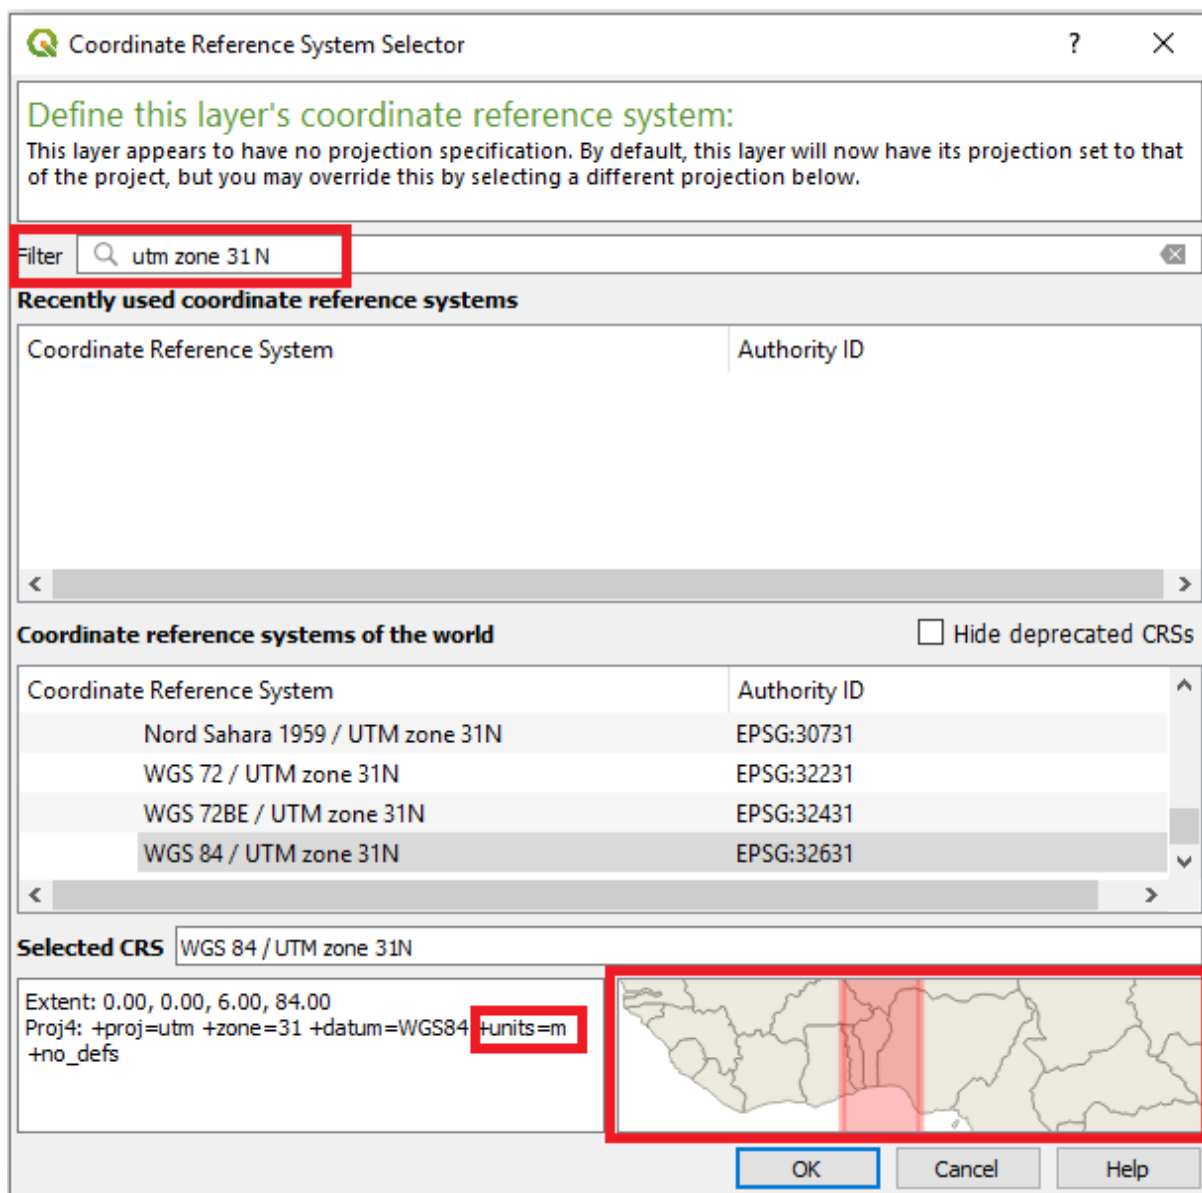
Coordinate Reference System Selector

?

Define this layer's coordinate reference system:

This layer appears to have no projection specification. By default, this layer will now have its projection set to that of the project, but you may override this by selecting a different projection below.

Filter utm zone 31 N

Recently used coordinate reference systems

| Coordinate Reference System | Authority ID |
|---|---|

Coordinate reference systems of the world

Hide deprecated CRSs

| Coordinate Reference System | Authority ID |
|---|---|
| Nord Sahara 1959 / UTM zone 31N | EPSG:30731 |
| WGS 72 / UTM zone 31N | EPSG:32231 |
| WGS 72BE / UTM zone 31N | EPSG:32431 |
| WGS 84 / UTM zone 31N | EPSG:32631 |

Selected CRS WGS 84 / UTM zone 31N

Extent: 0.00, 0.00, 6.00, 84.00
Proj4: +proj=utm +zone=31 +datum=WGS84 +units=m +no_defs

OK Cancel Help